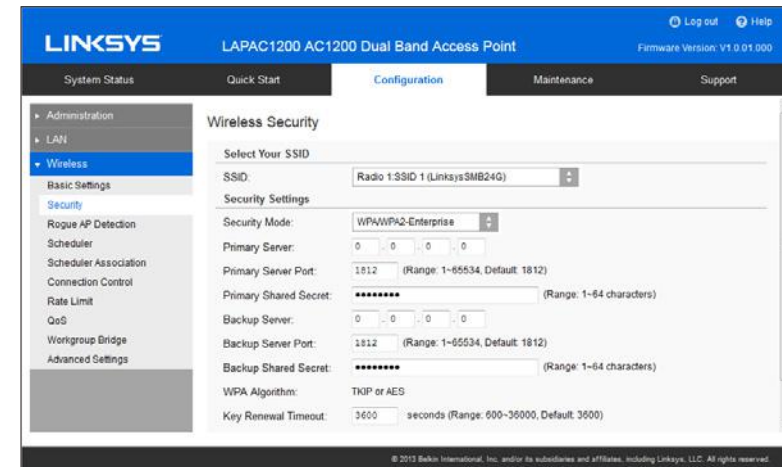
LINKSYS LAPAC1200 AC1200 Dual Band Access Point

Log out Help

Firmware Version: V1.0.01.000

System Status Quick Start Configuration Maintenance Support

▸ Administration
▸ LAN
▾ Wireless
Basic Settings
Security
Rogue AP Detection
Scheduler
Scheduler Association
Connection Control
Rate Limit
QoS
Workgroup Bridge
Advanced Settings

Wireless Security

Select Your SSID

SSID: Radio 1:SSID 1 (LinksysSMB24G)

Security Settings

Security Mode: WPA/WPA2-Enterprise

Primary Server: 0 . 0 . 0 . 0

Primary Server Port: 1812 (Range: 1~65534, Default: 1812)

Primary Shared Secret: ••••••••• (Range: 1~64 characters)

Backup Server: 0 . 0 . 0 . 0

Backup Server Port: 1812 (Range: 1~65534, Default: 1812)

Backup Shared Secret: ••••••••• (Range: 1~64 characters)

WPA Algorithm: TKIP or AES

Key Renewal Timeout: 3600 seconds (Range: 600~36000, Default: 3600)

© 2013 Belkin International, Inc. and/or its subsidiaries and affiliates, including Linksys, LLC. All rights reserved.